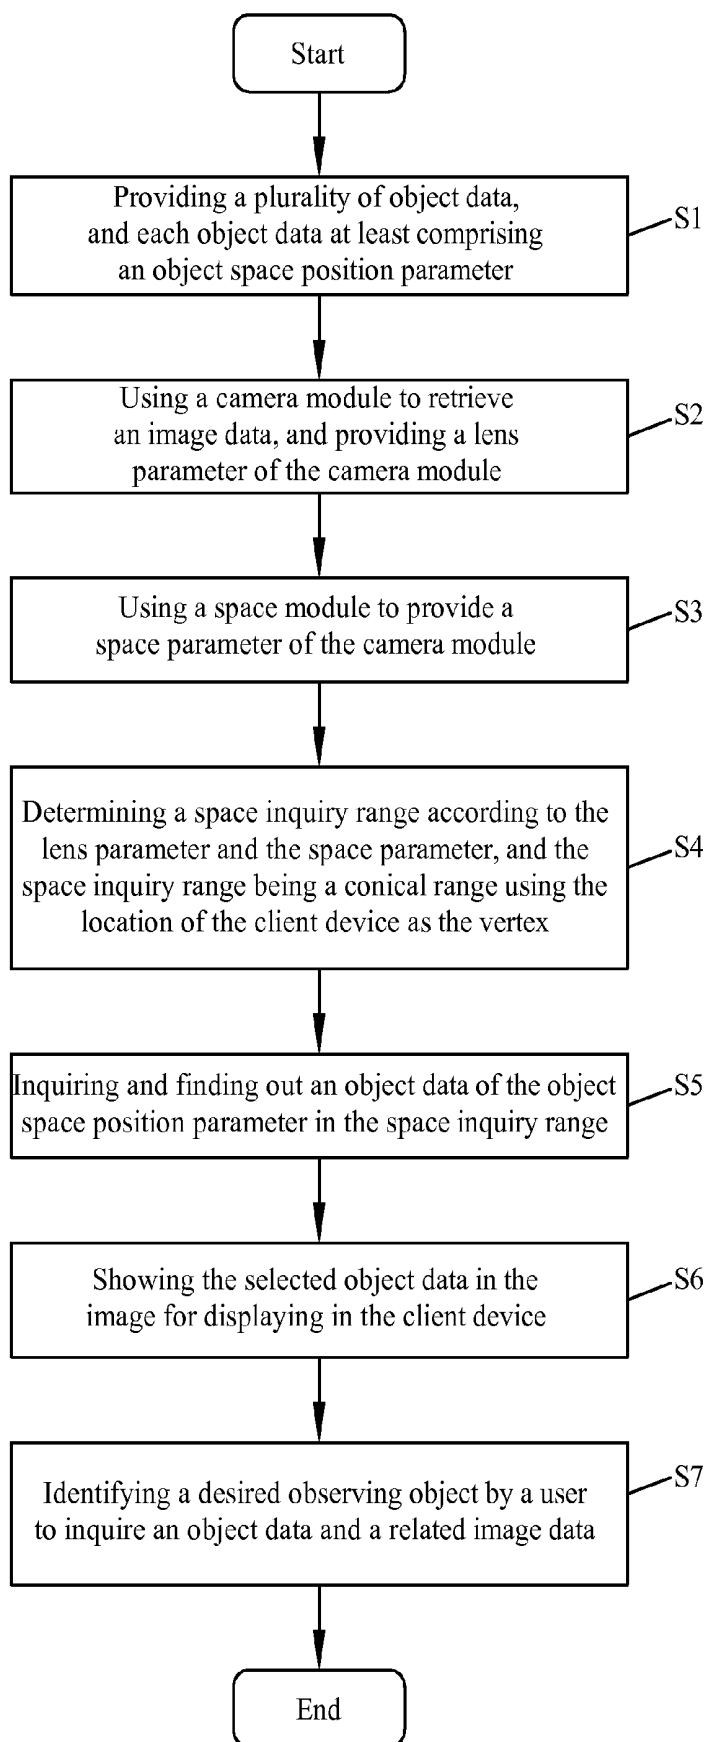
Start

Providing a plurality of object data, and each object data at least comprising an object space position parameter

S1

Using a camera module to retrieve an image data, and providing a lens parameter of the camera module

S2

Using a space module to provide a space parameter of the camera module

S3

Determining a space inquiry range according to the lens parameter and the space parameter, and the space inquiry range being a conical range using the location of the client device as the vertex

S4

Inquiring and finding out an object data of the object space position parameter in the space inquiry range

S5

Showing the selected object data in the image for displaying in the client device

S6

Identifying a desired observing object by a user to inquire an object data and a related image data

S7

End